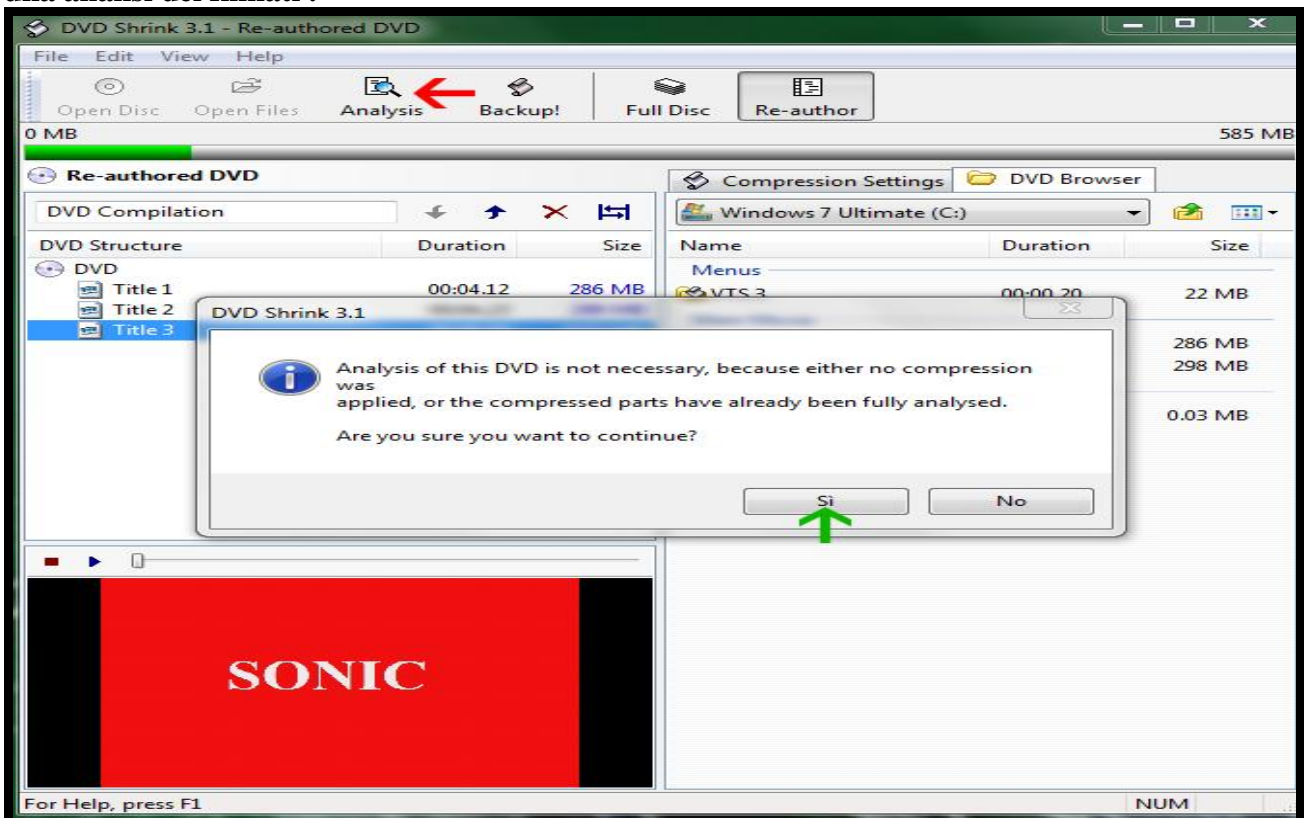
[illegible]

DVD Shrink 3.1 - Re-authored DVD

File Edit View Help

Open Disc Open Files Analysis Backup! Full Disc Re-author

0 MB 585 MB

Re-authored DVD

DVD Compilation

| DVD Structure | Duration | Size |
|---|---|---|
| DVD | | |
| Title 1 | 00:04.12 | 286 MB |
| Title 2 | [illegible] | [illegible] |
| Title 3 | | |

Compression Settings DVD Browser

Windows 7 Ultimate (C:)

| Name | Duration | Size |
|---|---|---|
| Menus | | |
| VTS 3 | 00:00.20 | 22 MB |
| | | 286 MB |
| | | 298 MB |
| | | 0.03 MB |

DVD Shrink 3.1

Analysis of this DVD is not necessary, because either no compression was applied, or the compressed parts have already been fully analysed.

Are you sure you want to continue?

Sì No

SONIC

For Help, press F1 NUM